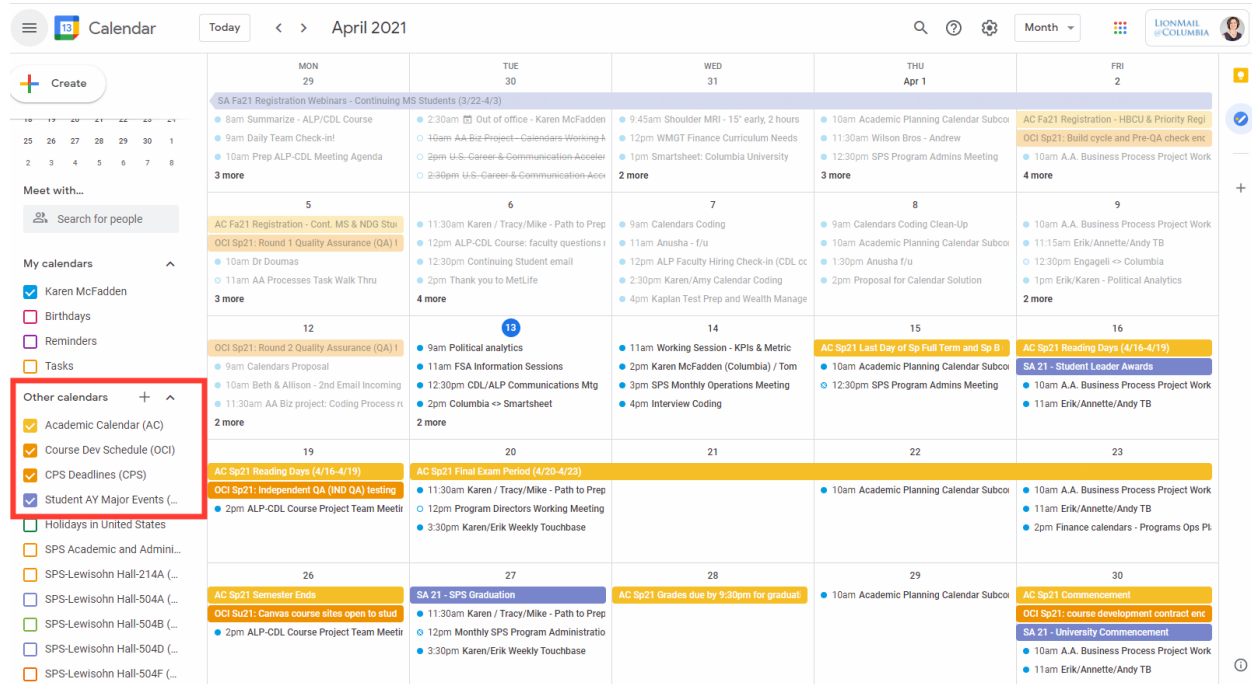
Calendar Today April 2021 Month LIONMAIL @COLUMBIA

Create

18 19 20 21 22 23 24
25 26 27 28 29 30 1
2 3 4 5 6 7 8

Meet with...
Search for people

My calendars
Karen McFadden
Birthdays
Reminders
Tasks

Other calendars
Academic Calendar (AC)
Course Dev Schedule (OCI)
CPS Deadlines (CPS)
Student AY Major Events (...
Holidays in United States
SPS Academic and Admini...
SPS-Lewisohn Hall-214A (...
SPS-Lewisohn Hall-504A (...
SPS-Lewisohn Hall-504B (...
SPS-Lewisohn Hall-504D (...
SPS-Lewisohn Hall-504F (...

| MON 29 | TUE 30 | WED 31 | THU Apr 1 | FRI 2 |
|---|---|---|---|---|
| SA Fa21 Registration Webinars - Continuing MS Students (3/22-4/3) | | | | AC Fa21 Registration - HBCU & Priority Regi |
| 8am Summarize - ALP/CDL Course | 2:30am Out of office - Karen McFadden | 9:45am Shoulder MRI - 15" early, 2 hours | 10am Academic Planning Calendar Subco | OCI Sp21: Build cycle and Pre-QA check enc |
| 9am Daily Team Check-in! | 10am AA Biz Project - Calendars Working M | 12pm WMGT Finance Curriculum Needs | 11:30am Wilson Bros - Andrew | 10am A.A. Business Process Project Work |
| 10am Prep ALP-CDL Meeting Agenda | 2pm U.S. Career & Communication Acceler | 1pm Smartsheet: Columbia University | 12:30pm SPS Program Admins Meeting | 4 more |
| 3 more | 2:30pm U.S. Career & Communication Acce | 2 more | 3 more | |

| 5 | 6 | 7 | 8 | 9 |
|---|---|---|---|---|
| AC Fa21 Registration - Cont. MS & NDG Stu | 11:30am Karen / Tracy/Mike - Path to Prep | 9am Calendars Coding | 9am Calendars Coding Clean-Up | 10am A.A. Business Process Project Work |
| OCI Sp21: Round 1 Quality Assurance (QA) | 12pm ALP-CDL Course: faculty questions | 11am Anusha - f/u | 10am Academic Planning Calendar Subco | 11:15am Erik/Annette/Andy TB |
| 10am Dr Doumas | 12:30pm Continuing Student email | 12pm ALP Faculty Hiring Check-in (CDL cc | 1:30pm Anusha f/u | 12:30pm Engageli <> Columbia |
| 11am AA Processes Task Walk Thru | 2pm Thank you to MetLife | 2:30pm Karen/Amy Calendar Coding | 2pm Proposal for Calendar Solution | 1pm Erik/Karen - Political Analytics |
| 3 more | 4 more | 4pm Kaplan Test Prep and Wealth Manage | | 2 more |

| 12 | 13 | 14 | 15 | 16 |
|---|---|---|---|---|
| OCI Sp21: Round 2 Quality Assurance (QA) | 9am Political analytics | 11am Working Session - KPIs & Metric | AC Sp21 Last Day of Sp Full Term and Sp B | AC Sp21 Reading Days (4/16-4/19) |
| 9am Calendars Proposal | 11am FSA Information Sessions | 2pm Karen McFadden (Columbia) / Tom | 10am Academic Planning Calendar Subco | SA 21 - Student Leader Awards |
| 10am Beth & Allison - 2nd Email Incoming | 12:30pm CDL/ALP Communications Mtg | 3pm SPS Monthly Operations Meeting | 12:30pm SPS Program Admins Meeting | 10am A.A. Business Process Project Work |
| 11:30am AA Biz project: Coding Process r | 2pm Columbia <> Smartsheet | 4pm Interview Coding | | 11am Erik/Annette/Andy TB |
| 2 more | 2 more | | | |

| 19 | 20 | 21 | 22 | 23 |
|---|---|---|---|---|
| AC Sp21 Reading Days (4/16-4/19) | AC Sp21 Final Exam Period (4/20-4/23) | | | |
| OCI Sp21: Independent QA (IND QA) testing | 11:30am Karen / Tracy/Mike - Path to Prep | | 10am Academic Planning Calendar Subco | 10am A.A. Business Process Project Work |
| 2pm ALP-CDL Course Project Team Meetir | 12pm Program Directors Working Meeting | | | 11am Erik/Annette/Andy TB |
| | 3:30pm Karen/Erik Weekly Touchbase | | | 2pm Finance calendars - Programs Ops Pl |

| 26 | 27 | 28 | 29 | 30 |
|---|---|---|---|---|
| AC Sp21 Semester Ends | SA 21 - SPS Graduation | AC Sp21 Grades due by 9:30pm for graduati | 10am Academic Planning Calendar Subco | AC Sp21 Commencement |
| OCI Su21: Canvas course sites open to stud | 11:30am Karen / Tracy/Mike - Path to Prep | | | OCI Sp21: course development contract enc |
| 2pm ALP-CDL Course Project Team Meetir | 12pm Monthly SPS Program Administratio | | | SA 21 - University Commencement |
| | 3:30pm Karen/Erik Weekly Touchbase | | | 10am A.A. Business Process Project Work |
| | | | | 11am Erik/Annette/Andy TB |